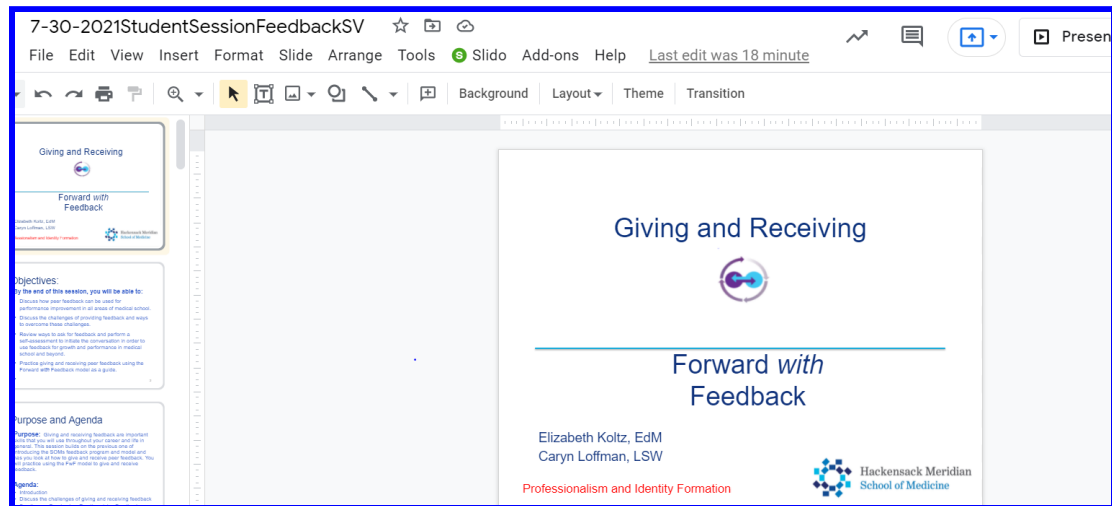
7-30-2021StudentSessionFeedbackSV

File Edit View Insert Format Slide Arrange Tools Slido Add-ons Help Last edit was 18 minute

Presen

Background Layout Theme Transition

Giving and Receiving

Forward with Feedback

Elizabeth Koltz, EdM
Caryn Loffman, LSW

Professionalism and Identity Formation

Hackensack Meridian School of Medicine

Objectives:
By the end of this session, you will be able to:
Discuss how peer feedback can be used for performance improvement in all areas of medical school.
Discuss the challenges of providing feedback and ways to overcome these challenges.
Review ways to ask for feedback and perform a self-assessment to initiate the conversation in order to use feedback for growth and performance in medical school and beyond.
Practice giving and receiving peer feedback using the Forward with Feedback model as a guide.

Purpose and Agenda
Purpose: Giving and receiving feedback are important skills that you will use throughout your career and life in general. This session builds on the previous one of introducing the SOMs feedback program and model and has you look at how to give and receive peer feedback. You will practice using the FwF model to give and receive feedback.
Agenda:
Introduction
Discuss the challenges of giving and receiving feedback

Giving and Receiving

Forward with Feedback

Elizabeth Koltz, EdM
Caryn Loffman, LSW

Hackensack Meridian
School of Medicine

Professionalism and Identity Formation